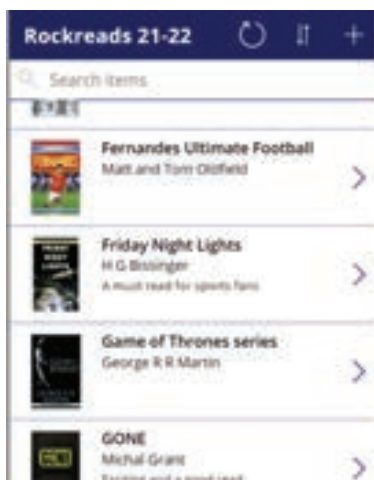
Rockreads 21-22

Search items

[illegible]

Fernandes Ultimate Football
Matt and Tom Oldfield

Friday Night Lights
H G Bissinger
A must read for sports fans

Game of Thrones series
George R R Martin

GONE
Michal Grant
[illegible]